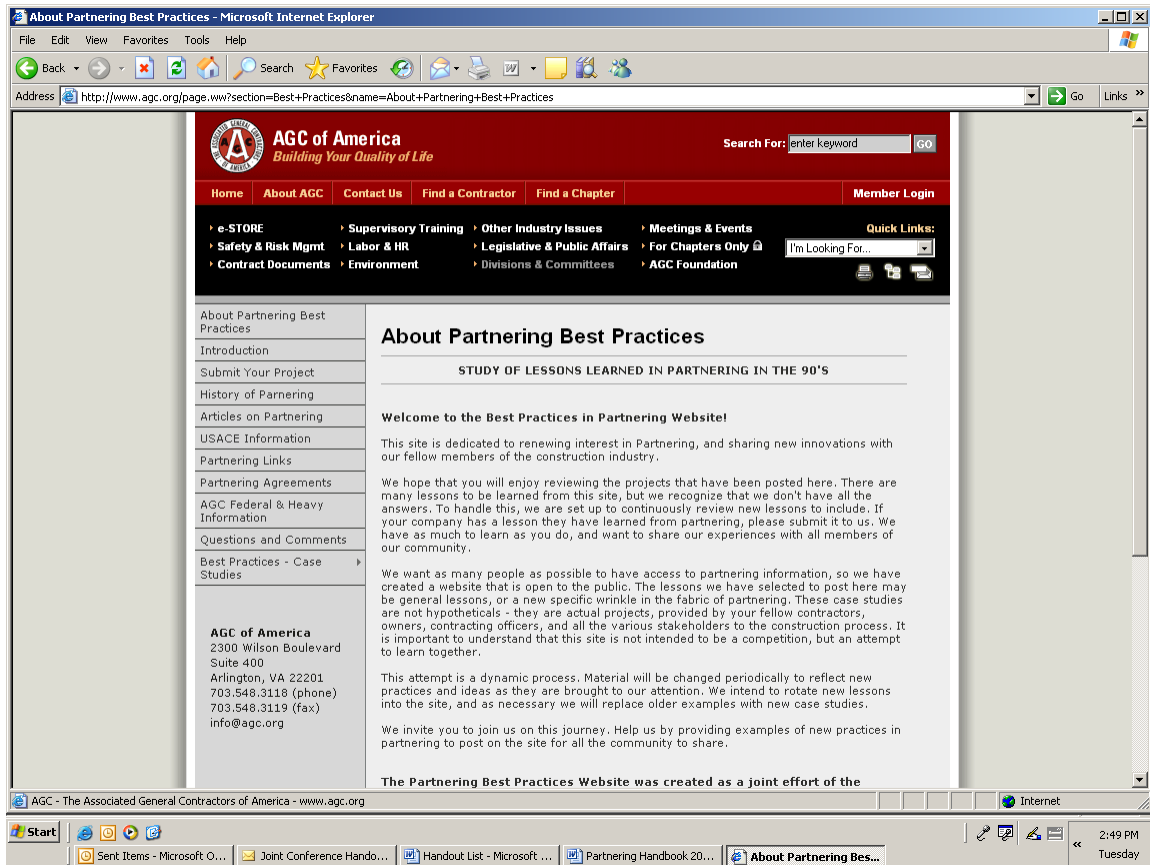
About Partnering Best Practices - Microsoft Internet Explorer

File Edit View Favorites Tools Help

Back Search Favorites

Address http://www.agc.org/page.ww?section=Best+Practices&name=About+Partnering+Best+Practices Go Links

AGC of America
Building Your Quality of Life

Search For: enter keyword GO

Home | About AGC | Contact Us | Find a Contractor | Find a Chapter | Member Login

e-STORE
Safety & Risk Mgmt
Contract Documents
Supervisory Training
Labor & HR
Environment
Other Industry Issues
Legislative & Public Affairs
Divisions & Committees
Meetings & Events
For Chapters Only
AGC Foundation

Quick Links:
I'm Looking For...

About Partnering Best Practices
Introduction
Submit Your Project
History of Parnering
Articles on Partnering
USACE Information
Partnering Links
Partnering Agreements
AGC Federal & Heavy Information
Questions and Comments
Best Practices - Case Studies

AGC of America
2300 Wilson Boulevard
Suite 400
Arlington, VA 22201
703.548.3118 (phone)
703.548.3119 (fax)
info@agc.org

About Partnering Best Practices

STUDY OF LESSONS LEARNED IN PARTNERING IN THE 90'S

Welcome to the Best Practices in Partnering Website!

This site is dedicated to renewing interest in Partnering, and sharing new innovations with our fellow members of the construction industry.

We hope that you will enjoy reviewing the projects that have been posted here. There are many lessons to be learned from this site, but we recognize that we don't have all the answers. To handle this, we are set up to continuously review new lessons to include. If your company has a lesson they have learned from partnering, please submit it to us. We have as much to learn as you do, and want to share our experiences with all members of our community.

We want as many people as possible to have access to partnering information, so we have created a website that is open to the public. The lessons we have selected to post here may be general lessons, or a new specific wrinkle in the fabric of partnering. These case studies are not hypotheticals - they are actual projects, provided by your fellow contractors, owners, contracting officers, and all the various stakeholders to the construction process. It is important to understand that this site is not intended to be a competition, but an attempt to learn together.

This attempt is a dynamic process. Material will be changed periodically to reflect new practices and ideas as they are brought to our attention. We intend to rotate new lessons into the site, and as necessary we will replace older examples with new case studies.

We invite you to join us on this journey. Help us by providing examples of new practices in partnering to post on the site for all the community to share.

The Partnering Best Practices Website was created as a joint effort of the

AGC - The Associated General Contractors of America - www.agc.org
Internet

Start
Sent Items - Microsoft O... | Joint Conference Hando... | Handout List - Microsoft ... | Partnering Handbook 20... | About Partnering Bes...
2:49 PM
Tuesday